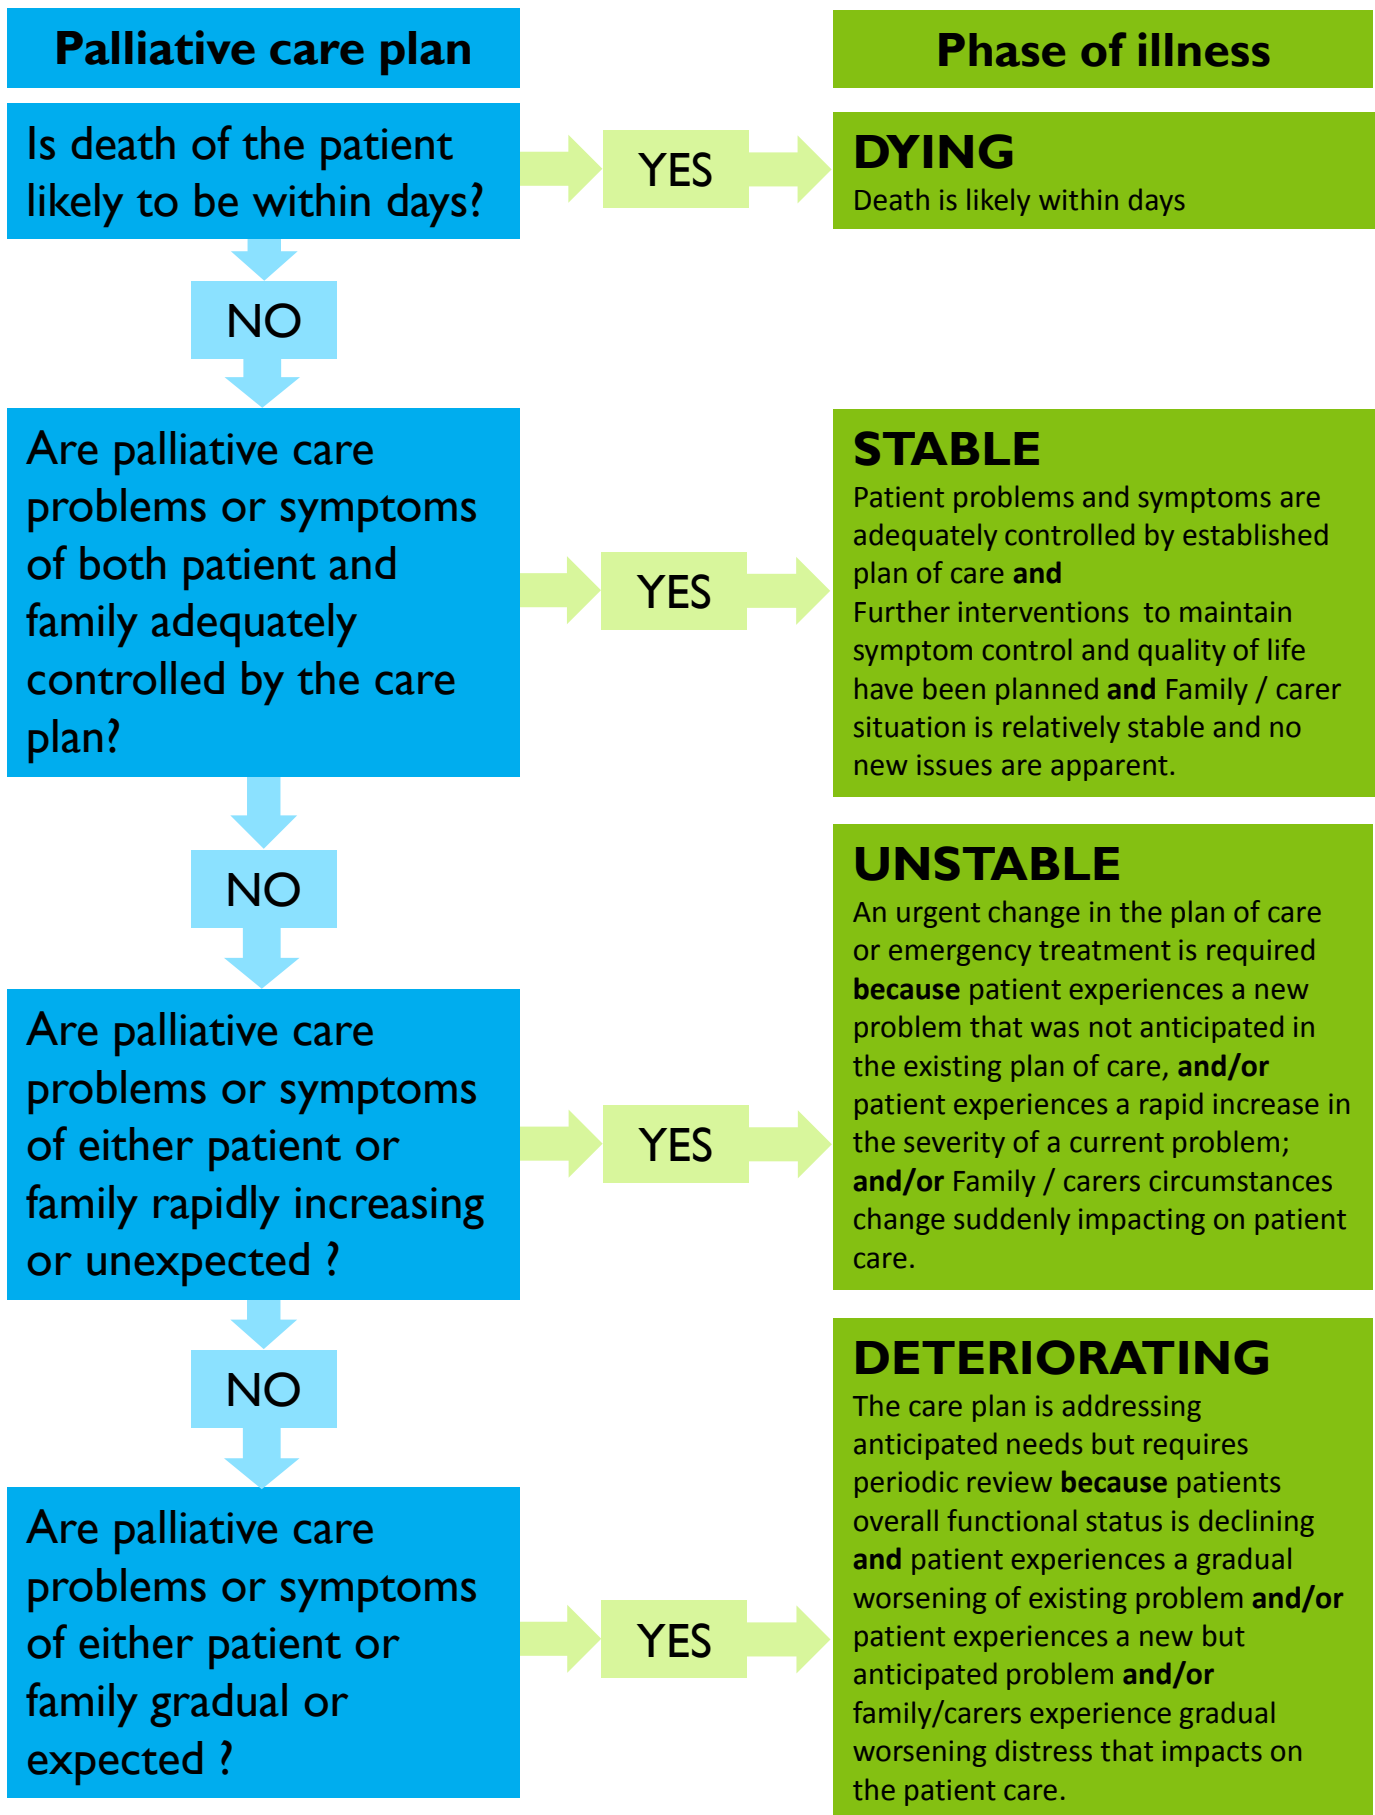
Palliative care plan

Phase of illness

Is death of the patient likely to be within days?

YES

DYING
Death is likely within days

NO

Are palliative care problems or symptoms of both patient and family adequately controlled by the care plan?

YES

STABLE
Patient problems and symptoms are adequately controlled by established plan of care **and**
Further interventions to maintain symptom control and quality of life have been planned **and** Family / carer situation is relatively stable and no new issues are apparent.

NO

Are palliative care problems or symptoms of either patient or family rapidly increasing or unexpected ?

YES

UNSTABLE
An urgent change in the plan of care or emergency treatment is required **because** patient experiences a new problem that was not anticipated in the existing plan of care, **and/or** patient experiences a rapid increase in the severity of a current problem; **and/or** Family / carers circumstances change suddenly impacting on patient care.

NO

Are palliative care problems or symptoms of either patient or family gradual or expected ?

YES

DETERIORATING
The care plan is addressing anticipated needs but requires periodic review **because** patients overall functional status is declining **and** patient experiences a gradual worsening of existing problem **and/or** patient experiences a new but anticipated problem **and/or** family/carers experience gradual worsening distress that impacts on the patient care.